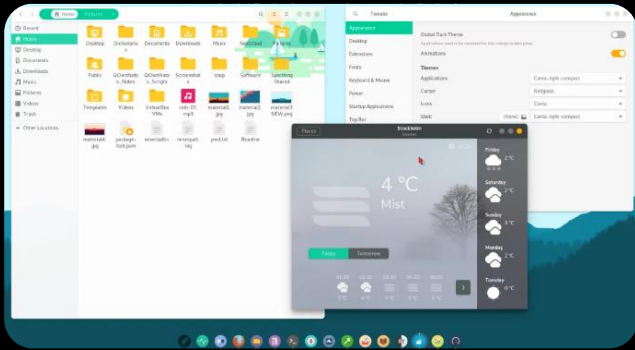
Home Pictures

Recent
Home
Desktop
Documents
Downloads
Music
Pictures
Videos
Trash
+ Other Locations

Desktop
Dictionaries
Documents
Downloads
Music
Nextcloud
Pictures
Public
QOwnNotes_Notes
QOwnNotes_Scripts
Screenshots
snap
Software
Something Shared
Templates
Videos
VirtualBox VMs
rain-01.mp3
material1.jpg
material2.jpg
material3-NEW.png
material4.jpg
packages-lock.json
wineinfo
renegat.jpg
post.txt
Readme

Tweaks
Appearance
Appearance
Desktop
Extensions
Fonts
Keyboard & Mouse
Power
Startup Applications
Top Bar
Global Dark Theme
Applications need to be restarted for this change to take place.
Animations
Themes
Applications
Canta-light-compact
Cursor
Breeze
Icons
Canta
Shell
Canta-light-compact

Places
Stockholm
Sweden
4 °C
Mist
Today
Tomorrow
Friday
2 °C
Saturday
2 °C
Sunday
3 °C
Monday
2 °C
Tuesday
-9 °C